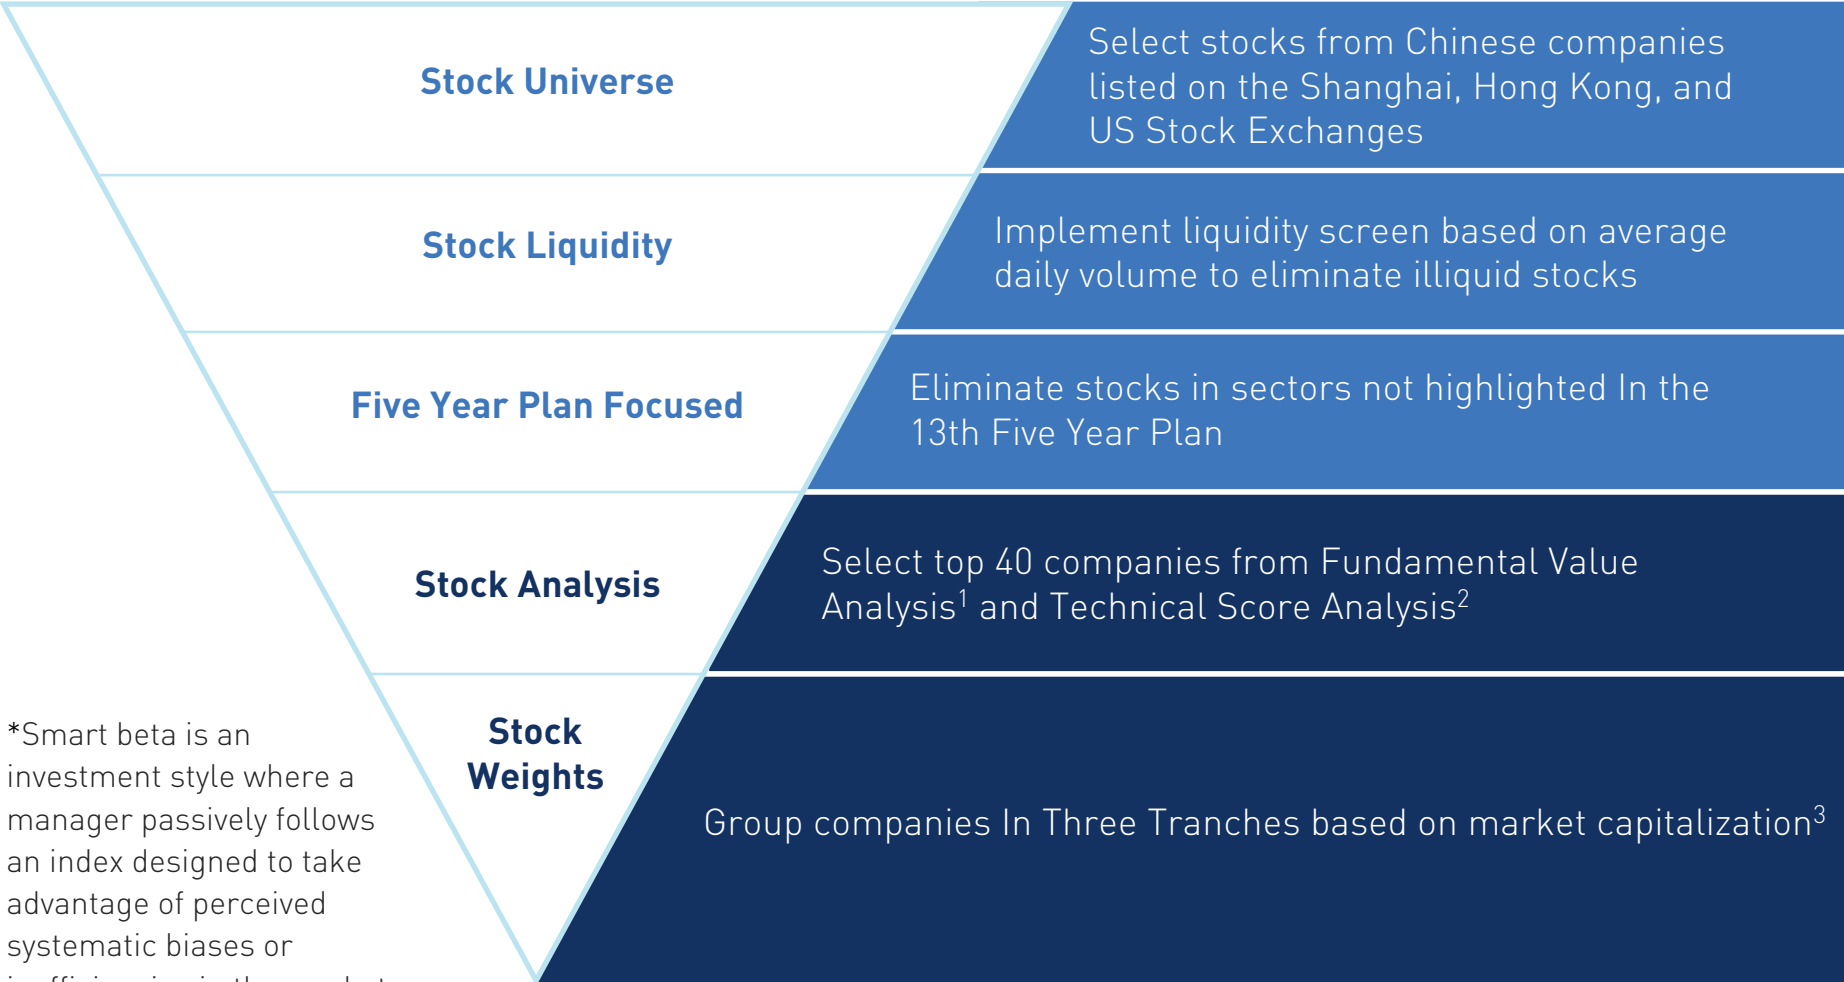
Stock Universe

Select stocks from Chinese companies listed on the Shanghai, Hong Kong, and US Stock Exchanges

Stock Liquidity

Implement liquidity screen based on average daily volume to eliminate illiquid stocks

Five Year Plan Focused

Eliminate stocks in sectors not highlighted In the 13th Five Year Plan

Stock Analysis

Select top 40 companies from Fundamental Value Analysis$^1$ and Technical Score Analysis$^2$

Stock Weights

Group companies In Three Tranches based on market capitalization$^3$

*Smart beta is an investment style where a manager passively follows an index designed to take advantage of perceived systematic biases or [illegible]